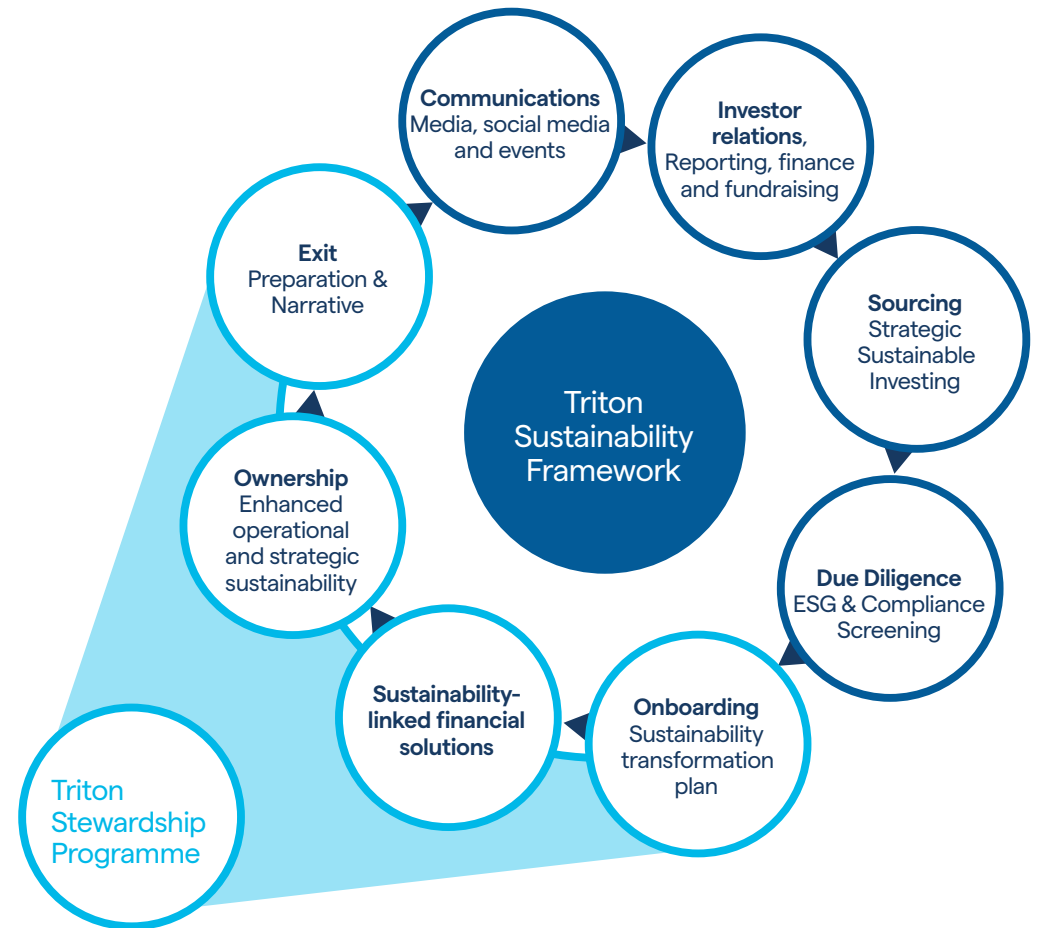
Communications
Media, social media and events

Investor relations,
Reporting, finance and fundraising

Sourcing
Strategic Sustainable Investing

Due Diligence
ESG & Compliance Screening

Onboarding
Sustainability transformation plan

Sustainability-linked financial solutions

Ownership
Enhanced operational and strategic sustainability

Exit
Preparation & Narrative

Triton Sustainability Framework

Triton Stewardship Programme